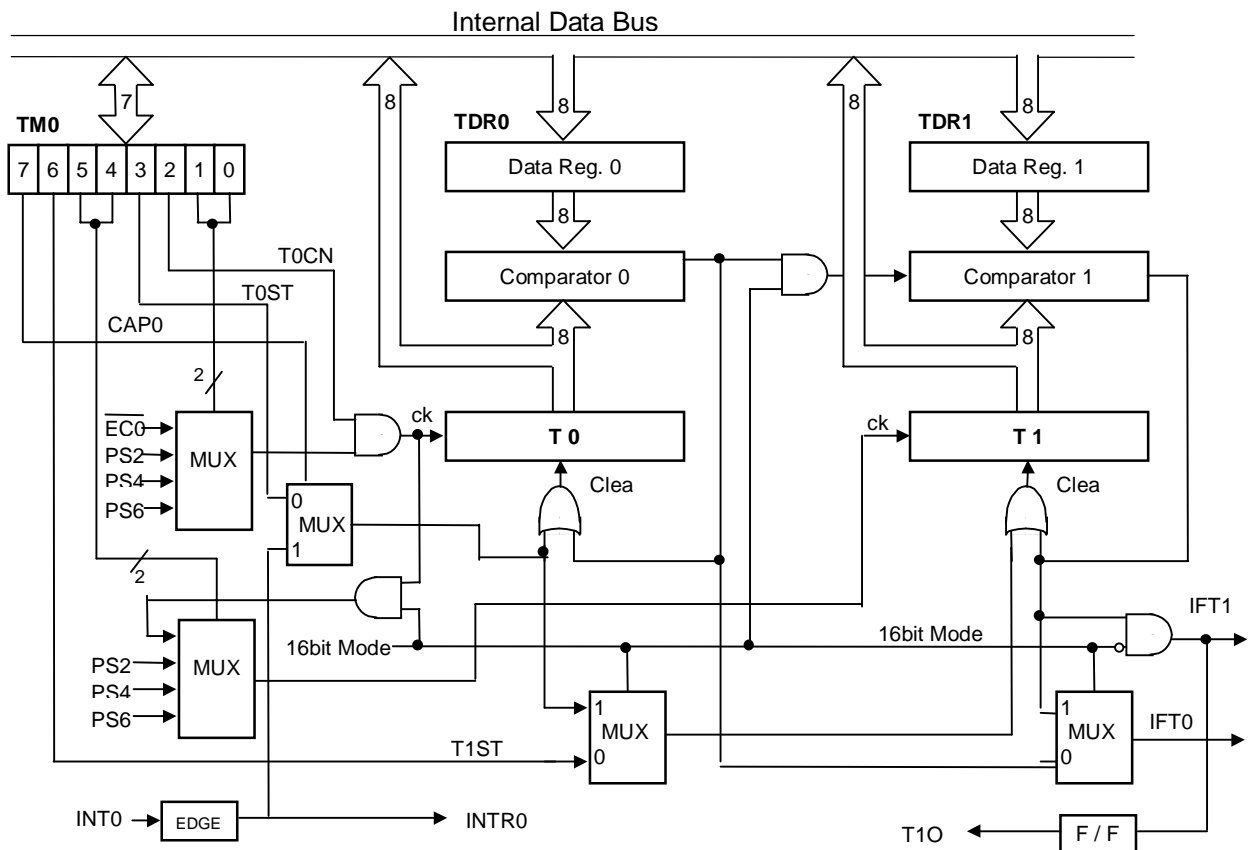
Internal Data Bus

7

TM0

7 6 5 4 3 2 1 0

8

8

TDR0

Data Reg. 0

8

Comparator 0

8

8

8

TDR1

Data Reg. 1

8

Comparator 1

8

T0CN

T0ST

CAP0

2

$\overline{EC0}$

PS2

PS4

PS6

MUX

ck

T 0

Clea

0

MUX

1

2

MUX

PS2

PS4

PS6

16bit Mode

ck

T 1

Clea

IFT1

16bit Mode

1

MUX

0

T1ST

1

MUX

0

IFT0

INT0

EDGE

INTR0

T1O

F / F